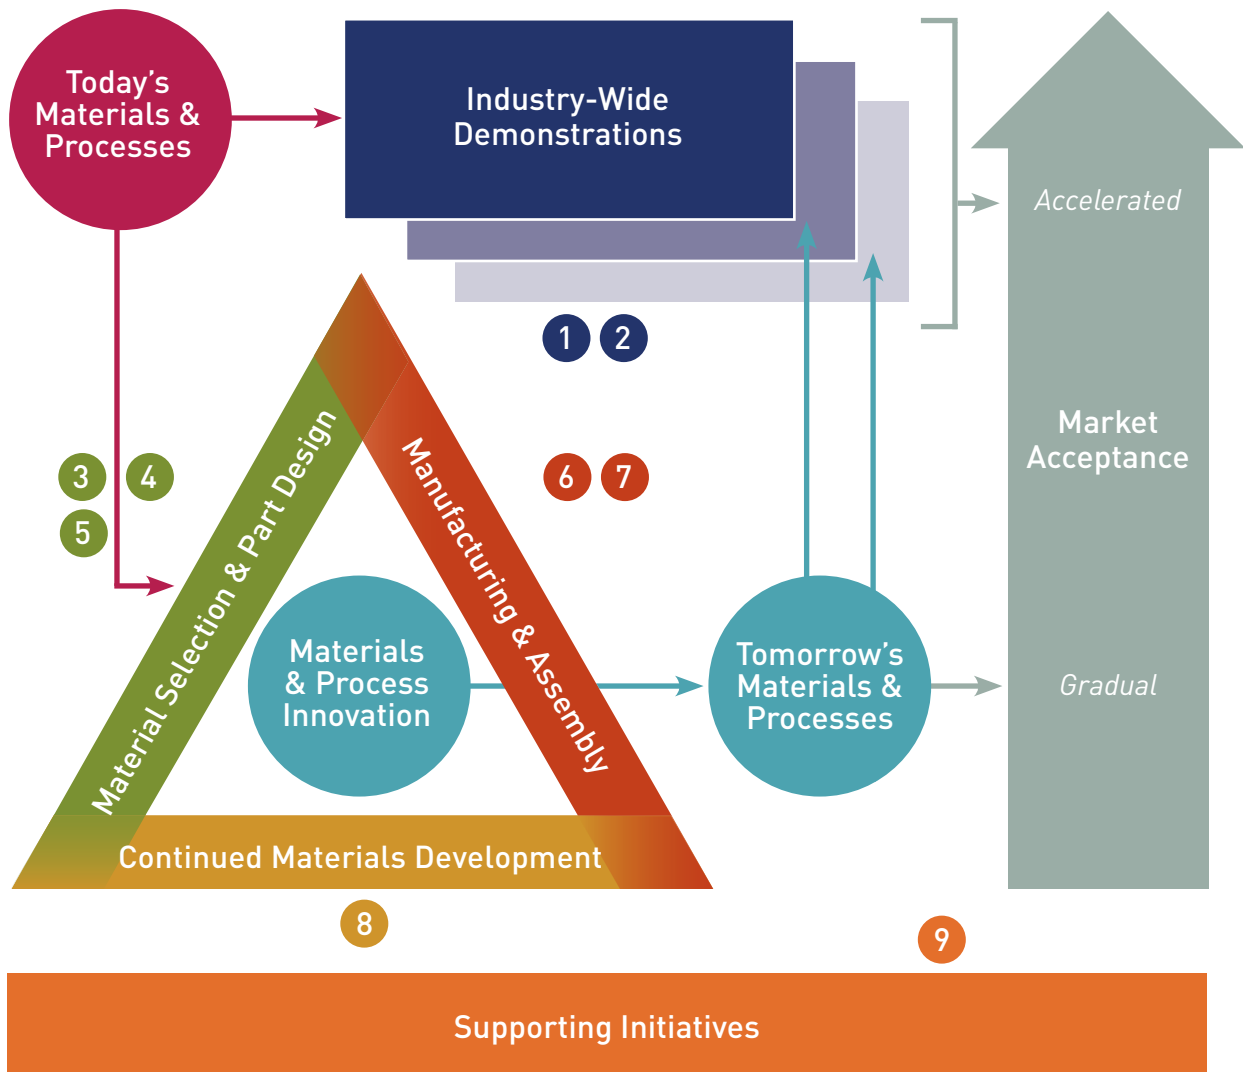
Today's Materials & Processes

Industry-Wide Demonstrations

1 2

Accelerated

Market Acceptance

3 4

5

Material Selection & Part Design

Manufacturing & Assembly

6 7

Materials & Process Innovation

Tomorrow's Materials & Processes

Gradual

Continued Materials Development

8

9

Supporting Initiatives